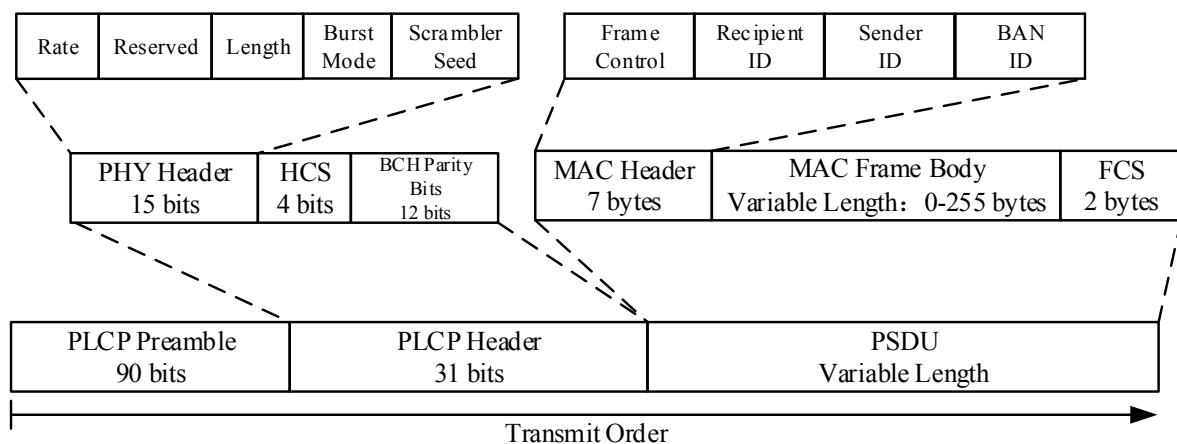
| Rate | Reserved | Length | Burst Mode | Scrambler Seed |
|---|---|---|---|---|

| Frame Control | Recipient ID | Sender ID | BAN ID |
|---|---|---|---|

| PHY Header 15 bits | HCS 4 bits | BCH Parity Bits 12 bits |
|---|---|---|

| MAC Header 7 bytes | MAC Frame Body Variable Length： 0-255 bytes | FCS 2 bytes |
|---|---|---|

| PLCP Preamble 90 bits | PLCP Header 31 bits | PSDU Variable Length |
|---|---|---|

Transmit Order